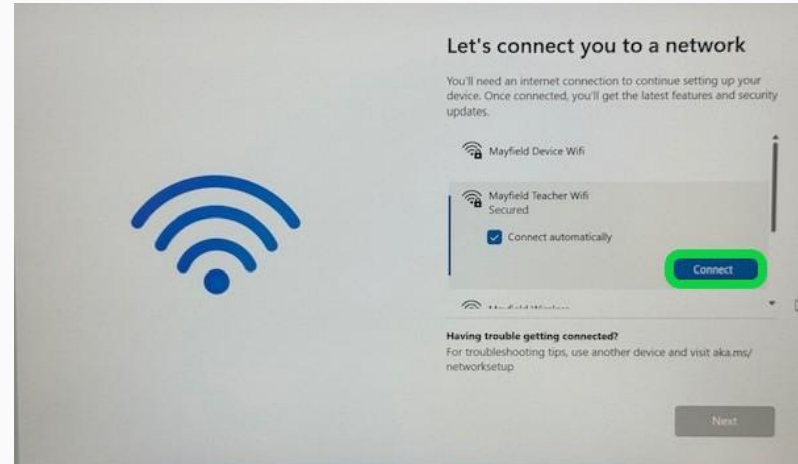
Let's connect you to a network

You'll need an internet connection to continue setting up your device. Once connected, you'll get the latest features and security updates.

Mayfield Device Wifi

Mayfield Teacher Wifi
Secured

Connect automatically

Connect

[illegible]

Having trouble getting connected?
For troubleshooting tips, use another device and visit aka.ms/networksetup

Next